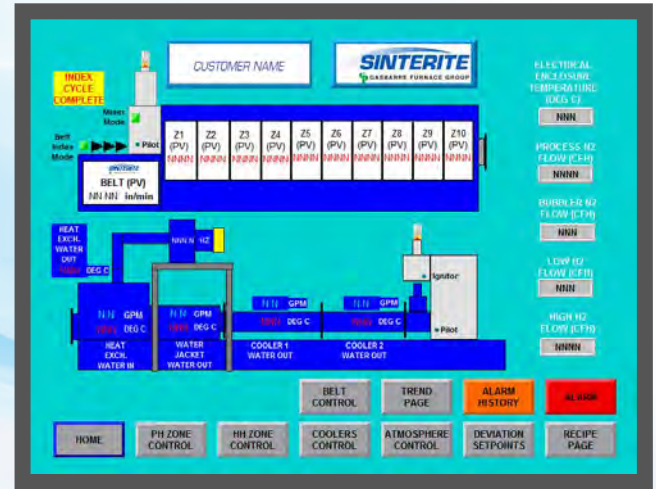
INDEX CYCLE COMPLETE

CUSTOMER NAME

SINTERITE
GASBARRE FURNACE GROUP

ELECTRICAL ENCLOSURE TEMPERATURE (DEG C)
NNN

Mesh Mode

Belt Index Mode

Pilot

Z1 (PV) NNNN
Z2 (PV) NNNN
Z3 (PV) NNNN
Z4 (PV) NNNN
Z5 (PV) NNNN
Z6 (PV) NNNN
Z7 (PV) NNNN
Z8 (PV) NNNN
Z9 (PV) NNNN
Z10 (PV) NNNN

sinterite
BELT (PV)
NN.NN in/min

PROCESS N2 FLOW (CFH)
NNNN

BUBBLER N2 FLOW (CFH)
NNN

HEAT EXCH. WATER OUT
NNN DEG C

NNN.N H2

Ignitor

LOW H2 FLOW (CFH)
NNN

N.N GPM
NNN DEG C
HEAT EXCH. WATER IN

N.N GPM
NNN DEG C
WATER JACKET WATER OUT

N.N GPM
NNN DEG C
COOLER 1 WATER OUT

N.N GPM
NNN DEG C
COOLER 2 WATER OUT

Pilot

HIGH H2 FLOW (CFH)
NNNN

BELT CONTROL
TREND PAGE
ALARM HISTORY
ALARM

HOME
PH ZONE CONTROL
HH ZONE CONTROL
COOLERS CONTROL
ATMOSPHERE CONTROL
DEVIATION SETPOINTS
RECIPE PAGE